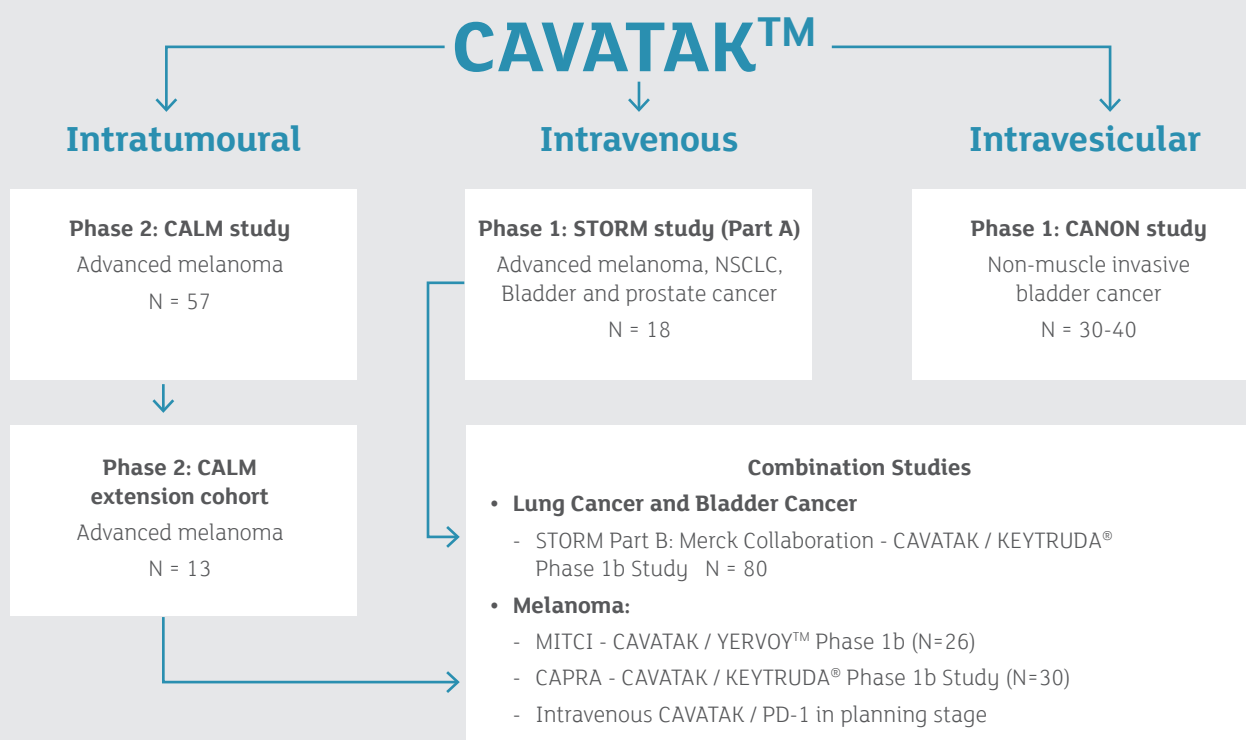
CAVATAK™

Intratumoural

Intravenous

Intravesicular

Phase 2: CALM study
Advanced melanoma
N = 57

Phase 1: STORM study (Part A)
Advanced melanoma, NSCLC, Bladder and prostate cancer
N = 18

Phase 1: CANON study
Non-muscle invasive bladder cancer
N = 30-40

Phase 2: CALM extension cohort
Advanced melanoma
N = 13

Combination Studies

• Lung Cancer and Bladder Cancer
- STORM Part B: Merck Collaboration - CAVATAK / KEYTRUDA® Phase 1b Study N = 80

• Melanoma:
- MITCI - CAVATAK / YERVOY™ Phase 1b (N=26)
- CAPRA - CAVATAK / KEYTRUDA® Phase 1b Study (N=30)
- Intravenous CAVATAK / PD-1 in planning stage